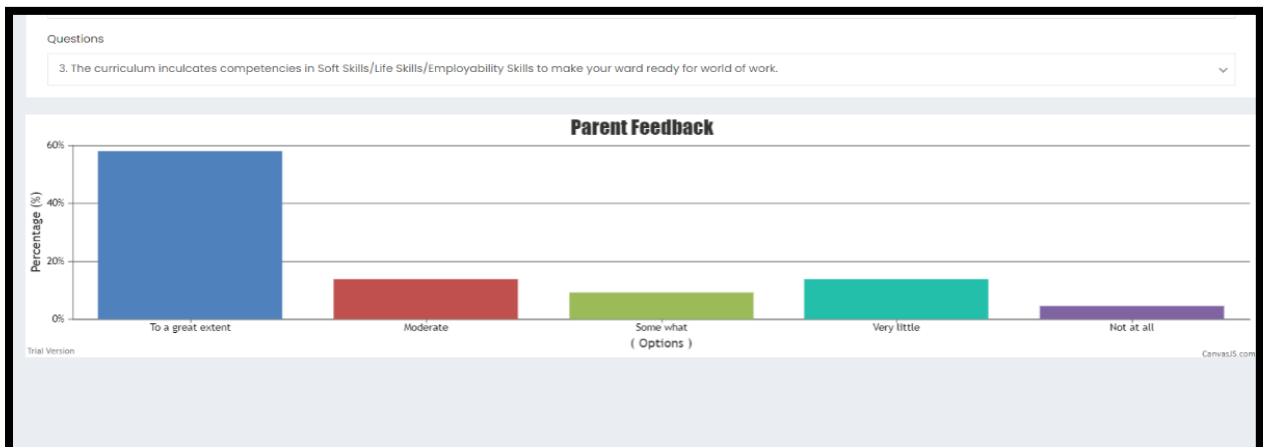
Questions

3. The curriculum inculcates competencies in Soft Skills/Life Skills/Employability Skills to make your ward ready for world of work.

Parent Feedback

Percentage (%)

60%
40%
20%
0%

To a great extent
Moderate
Some what
Very little
Not at all

( Options )

Trial Version

CanvasJS.com